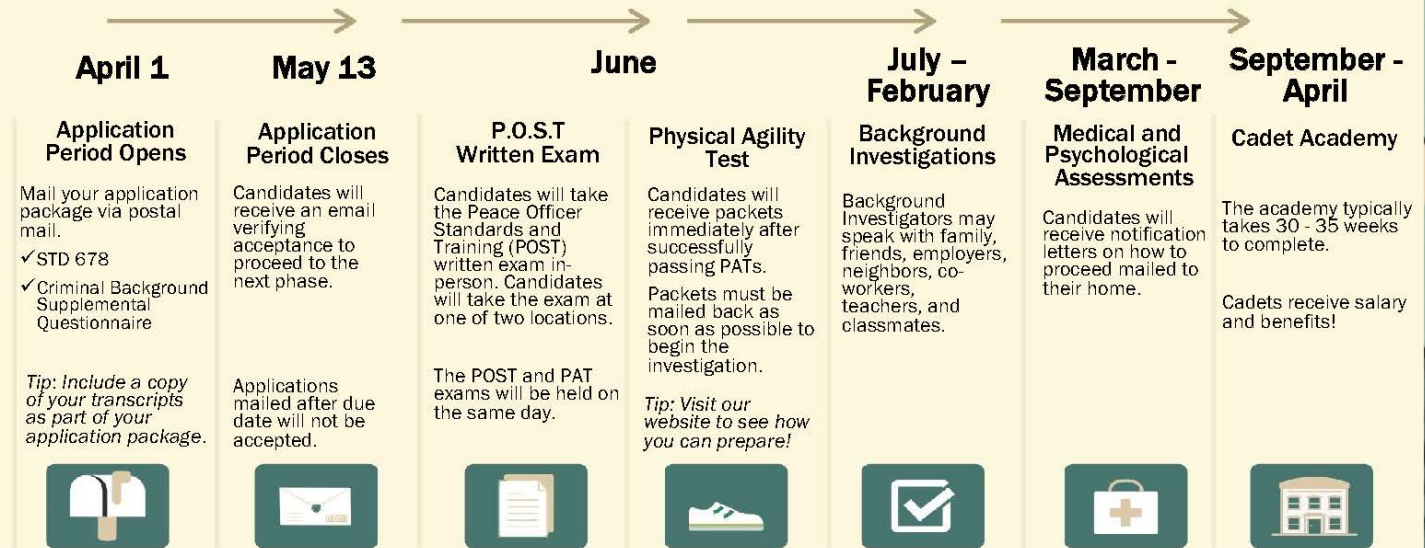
April 1

Application Period Opens

Mail your application package via postal mail.

✓STD 678

✓Criminal Background Supplemental Questionnaire

Tip: Include a copy of your transcripts as part of your application package.

May 13

Application Period Closes

Candidates will receive an email verifying acceptance to proceed to the next phase.

Applications mailed after due date will not be accepted.

June

P.O.S.T Written Exam

Candidates will take the Peace Officer Standards and Training (POST) written exam in-person. Candidates will take the exam at one of two locations.

The POST and PAT exams will be held on the same day.

Physical Agility Test

Candidates will receive packets immediately after successfully passing PATs.

Packets must be mailed back as soon as possible to begin the investigation.

Tip: Visit our website to see how you can prepare!

July – February

Background Investigations

Background Investigators may speak with family, friends, employers, neighbors, co-workers, teachers, and classmates.

March - September

Medical and Psychological Assessments

Candidates will receive notification letters on how to proceed mailed to their home.

September - April

Cadet Academy

The academy typically takes 30 - 35 weeks to complete.

Cadets receive salary and benefits!